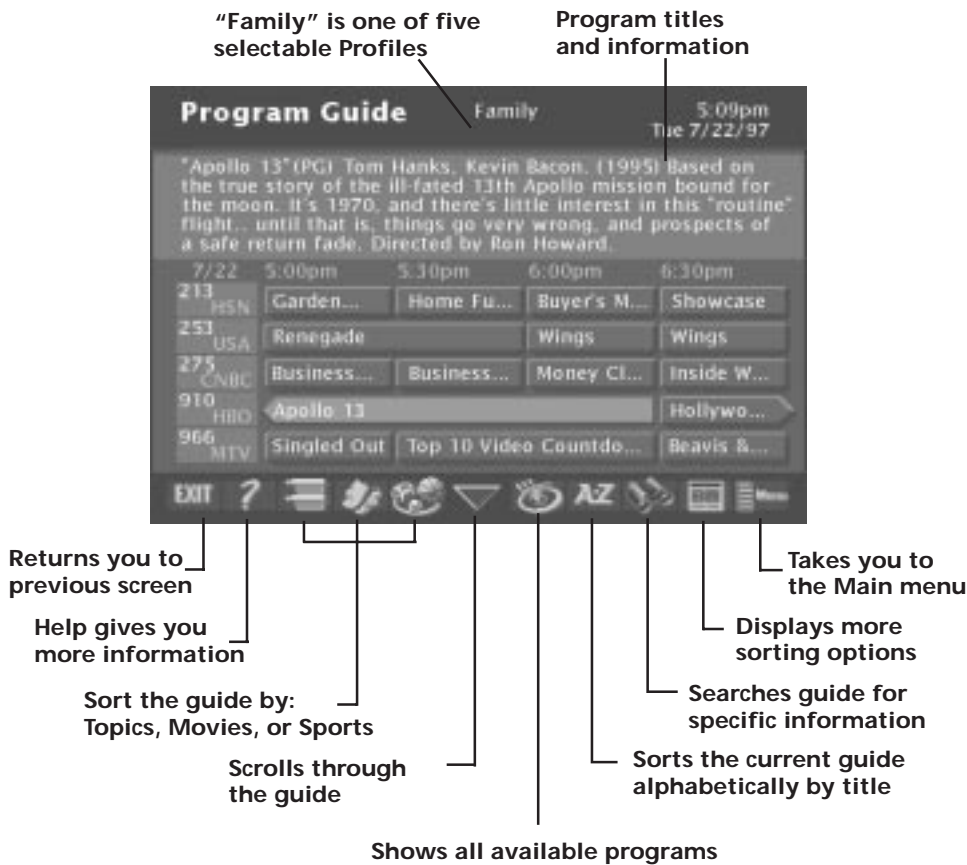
"Family" is one of five selectable Profiles

Program titles and information

Program Guide

Family

5:09pm
Tue 7/22/97

"Apollo 13"(PG) Tom Hanks, Kevin Bacon. (1995) Based on the true story of the ill-fated 13th Apollo mission bound for the moon. It's 1970, and there's little interest in this "routine" flight.. until that is, things go very wrong, and prospects of a safe return fade. Directed by Ron Howard.

| 7/22 | 5:00pm | 5:30pm | 6:00pm | 6:30pm |
|---|---|---|---|---|
| 213 HSN | Garden... | Home Fu... | Buyer's M... | Showcase |
| 253 USA | Renegade | | Wings | Wings |
| 275 CNBC | Business... | Business... | Money Cl... | Inside W... |
| 910 HBO | Apollo 13 | | | Hollywo... |
| 966 MTV | Singled Out | Top 10 Video Countdo... | | Beavis &... |

EXIT ? AZ Menu

Returns you to previous screen

Help gives you more information

Sort the guide by: Topics, Movies, or Sports

Scrolls through the guide

Shows all available programs

Sorts the current guide alphabetically by title

Searches guide for specific information

Displays more sorting options

Takes you to the Main menu